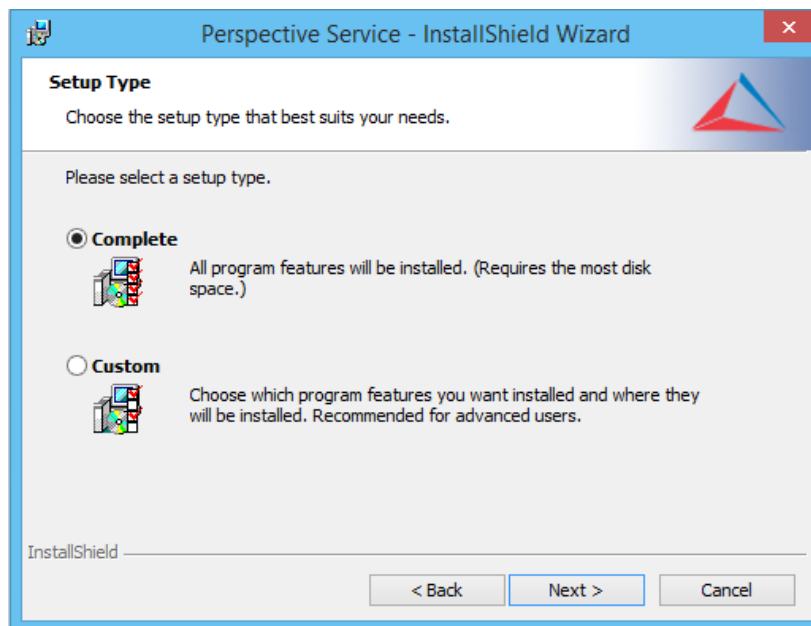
Perspective Service - InstallShield Wizard

Setup Type

Choose the setup type that best suits your needs.

Please select a setup type.

Complete

All program features will be installed. (Requires the most disk space.)

Custom

Choose which program features you want installed and where they will be installed. Recommended for advanced users.

InstallShield

< Back

Next >

Cancel